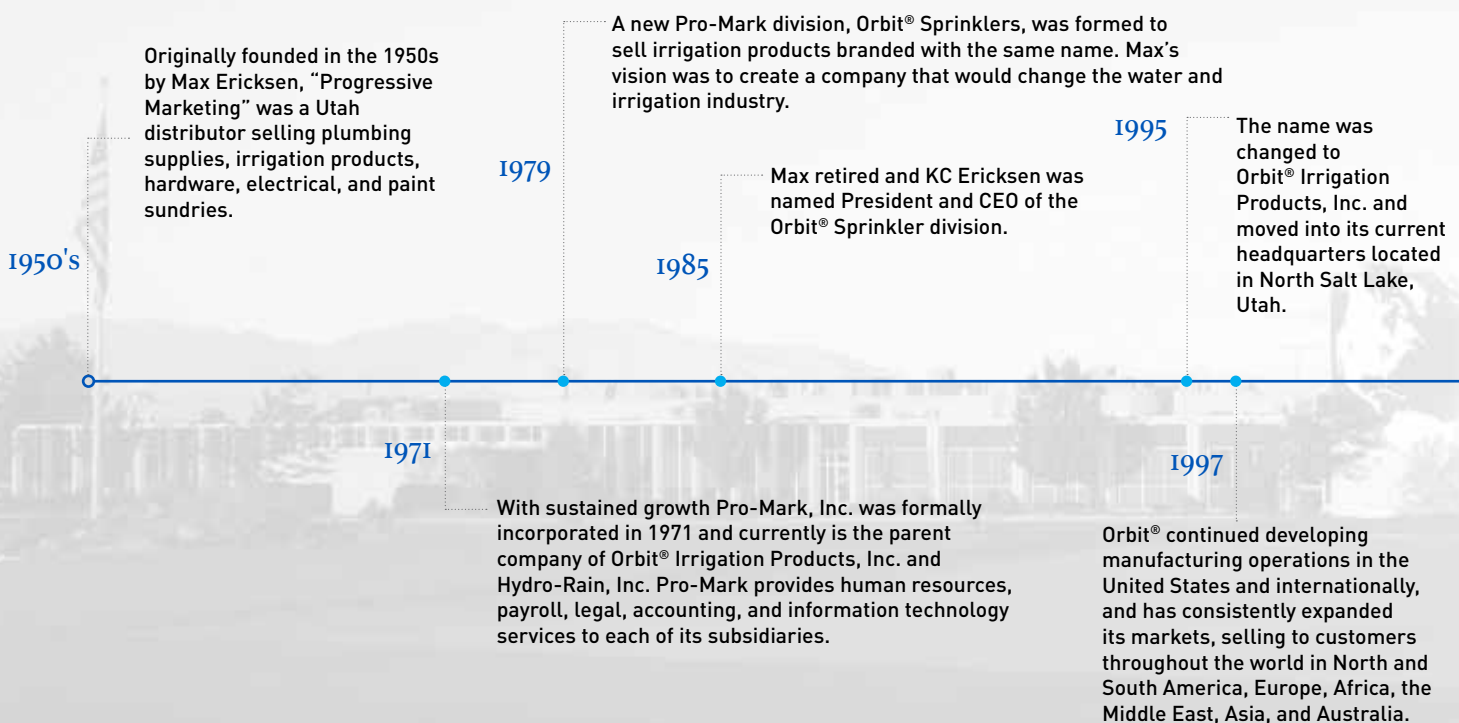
Originally founded in the 1950s by Max Ericksen, "Progressive Marketing" was a Utah distributor selling plumbing supplies, irrigation products, hardware, electrical, and paint sundries.

1950's

1979

A new Pro-Mark division, Orbit® Sprinklers, was formed to sell irrigation products branded with the same name. Max's vision was to create a company that would change the water and irrigation industry.

1985

Max retired and KC Ericksen was named President and CEO of the Orbit® Sprinkler division.

1995

The name was changed to Orbit® Irrigation Products, Inc. and moved into its current headquarters located in North Salt Lake, Utah.

1971

With sustained growth Pro-Mark, Inc. was formally incorporated in 1971 and currently is the parent company of Orbit® Irrigation Products, Inc. and Hydro-Rain, Inc. Pro-Mark provides human resources, payroll, legal, accounting, and information technology services to each of its subsidiaries.

1997

Orbit® continued developing manufacturing operations in the United States and internationally, and has consistently expanded its markets, selling to customers throughout the world in North and South America, Europe, Africa, the Middle East, Asia, and Australia.